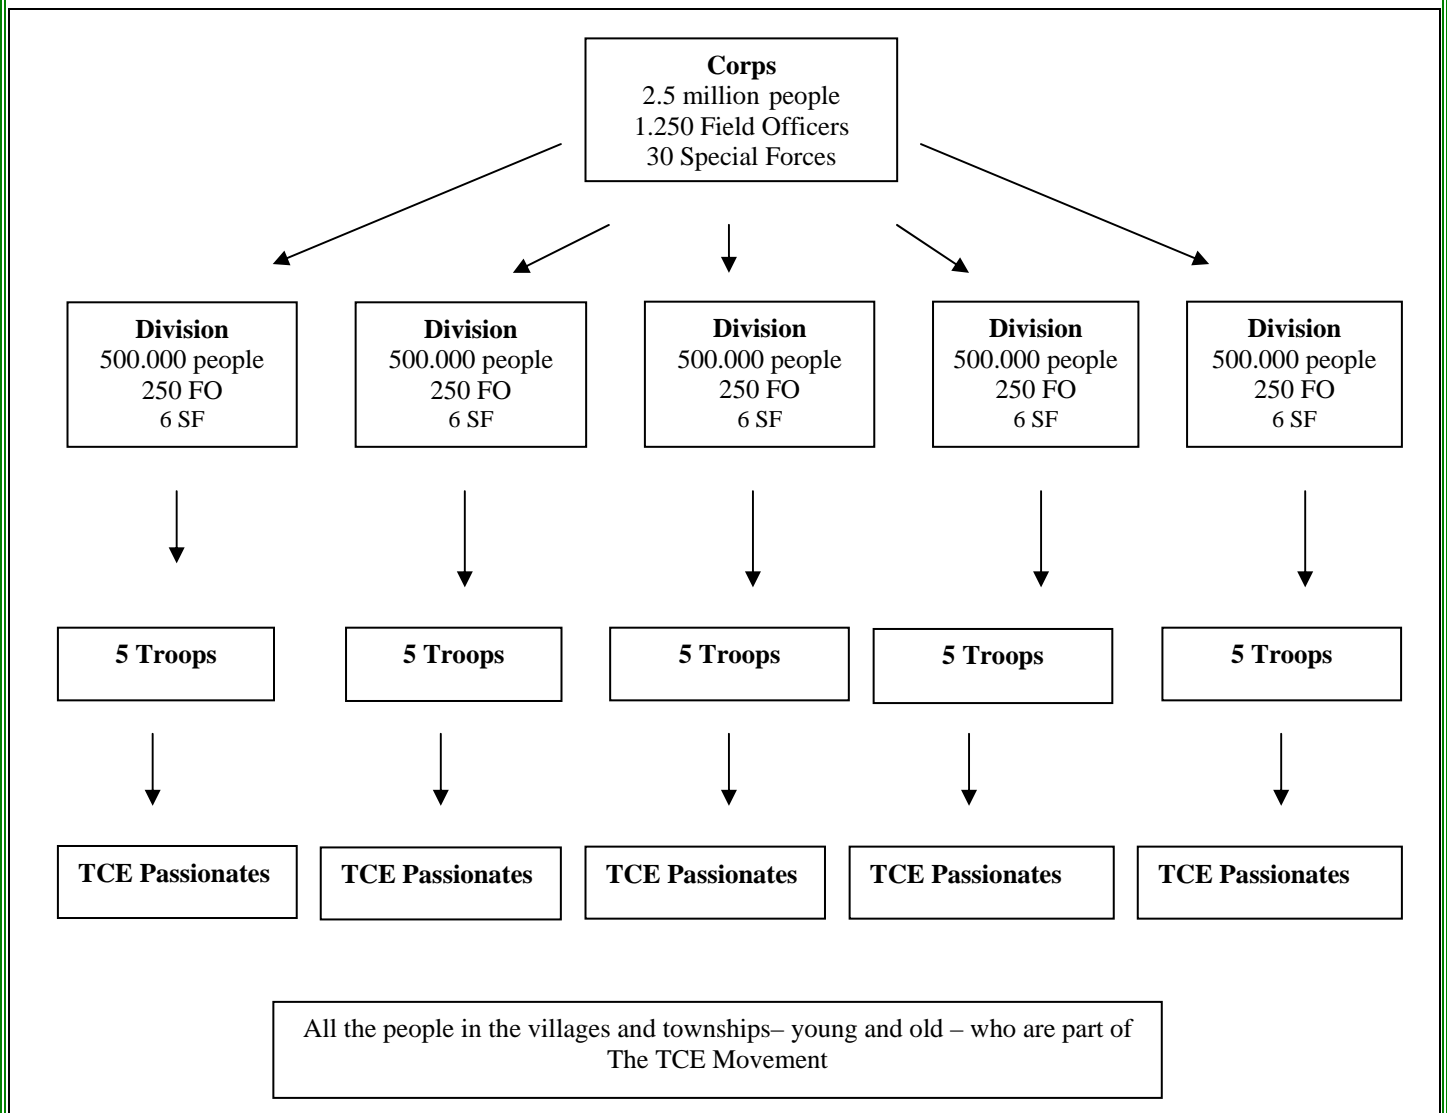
**Corps**
2.5 million people
1.250 Field Officers
30 Special Forces

**Division**
500.000 people
250 FO
6 SF

**Division**
500.000 people
250 FO
6 SF

**Division**
500.000 people
250 FO
6 SF

**Division**
500.000 people
250 FO
6 SF

**Division**
500.000 people
250 FO
6 SF

**5 Troops**

**5 Troops**

**5 Troops**

**5 Troops**

**5 Troops**

**TCE Passionates**

**TCE Passionates**

**TCE Passionates**

**TCE Passionates**

**TCE Passionates**

All the people in the villages and townships– young and old – who are part of The TCE Movement